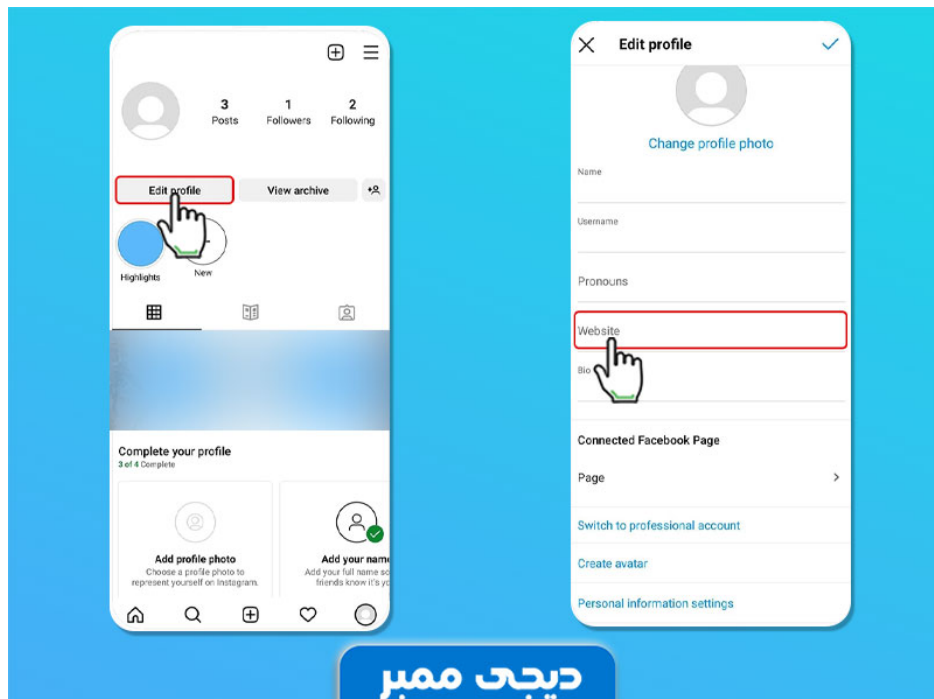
3
Posts

1
Followers

2
Following

Edit profile

View archive

Highlights

New

Complete your profile
3 of 4 Complete

Add profile photo
Choose a profile photo to represent yourself on Instagram.

Add your name
Add your full name so friends know it's yo

Edit profile

Change profile photo

Name

Username

Pronouns

Website

Bio

Connected Facebook Page

Page

Switch to professional account

Create avatar

Personal information settings

دیجی ممبر